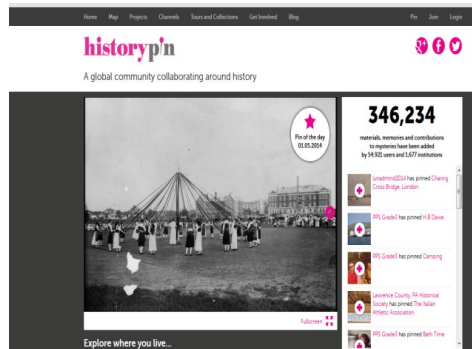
Home Map Projects Channels Tours and Collections Get Involved Blog

Pin Join Login

historypin

A global community collaborating around history

Pin of the day 01.05.2014

346,234

materials, memories and contributions to mysteries have been added by 54,921 users and 1,677 institutions

junedmmd2014 has pinned Charing Cross Bridge, London

PPS Grade3 has pinned H B Deese

PPS Grade3 has pinned Camping

Lawrence County, PA Historical Society has pinned The Italian Athletic Association

PPS Grade3 has pinned Bath Time

Fullscreen

Explore where you live...